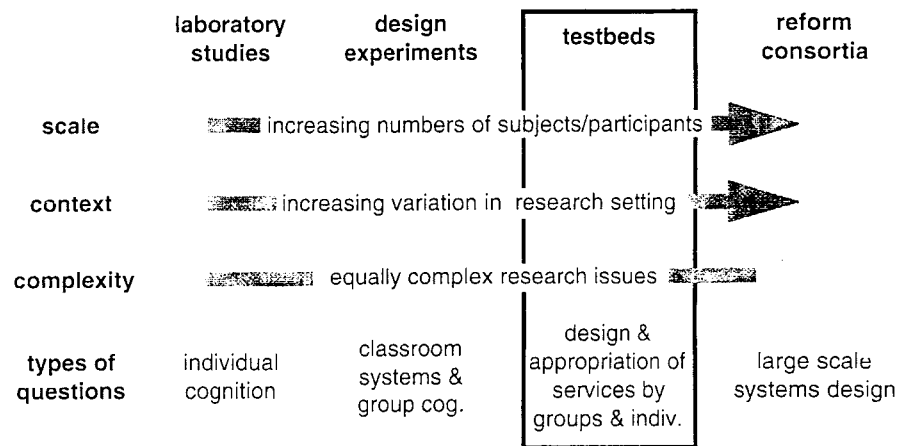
laboratory studies

design experiments

testbeds

reform consortia

scale

increasing numbers of subjects/participants

context

increasing variation in research setting

complexity

equally complex research issues

types of questions

individual cognition

classroom systems & group cog.

design & appropriation of services by groups & indiv.

large scale systems design